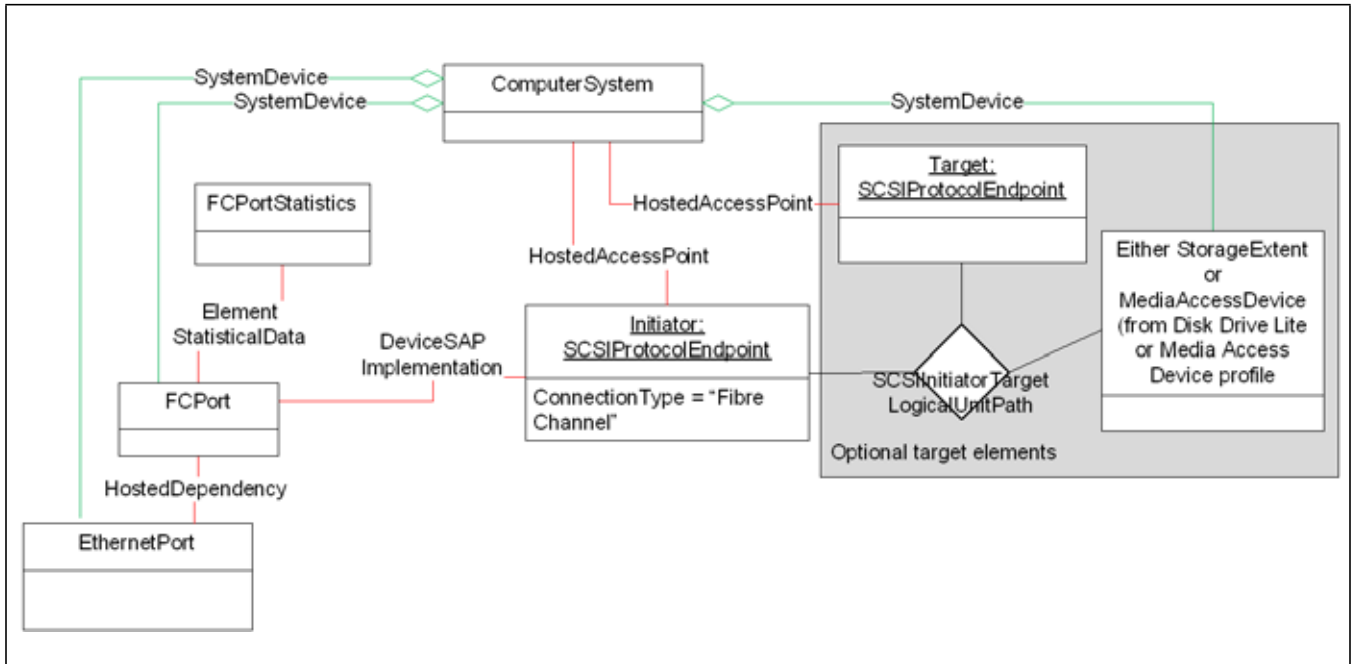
SystemDevice
SystemDevice
ComputerSystem
SystemDevice
Target:
SCSIProtocolEndpoint
FCPortStatistics
HostedAccessPoint
HostedAccessPoint
Either StorageExtent or MediaAccessDevice (from Disk Drive Lite or Media Access Device profile
Element StatisticalData
DeviceSAP Implementation
Initiator:
SCSIProtocolEndpoint
SCSIInitiatorTarget LogicalUnitPath
FCPort
ConnectionType = “Fibre Channel”
Optional target elements
HostedDependency
EthernetPort